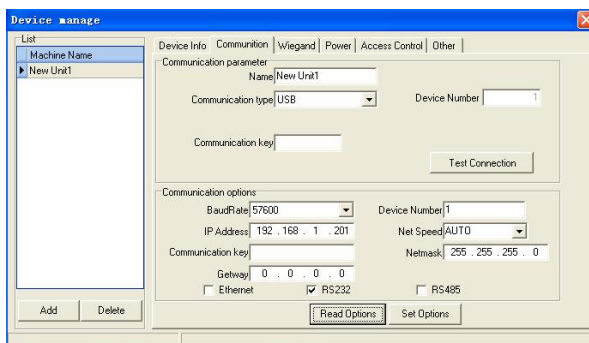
Device manage

List

Machine Name

New Unit1

Device Info | Communition | Wiegand | Power | Access Control | Other

Communication parameter

Name New Unit1

Communication type USB

Device Number 1

Communication key

Test Connection

Communication options

BaudRate 57600

Device Number 1

IP Address 192 . 168 . 1 . 201

Net Speed AUTO

Communication key

Netmask 255 . 255 . 255 . 0

Getway 0 . 0 . 0 . 0

Ethernet

RS232

RS485

Add

Delete

Read Options

Set Options